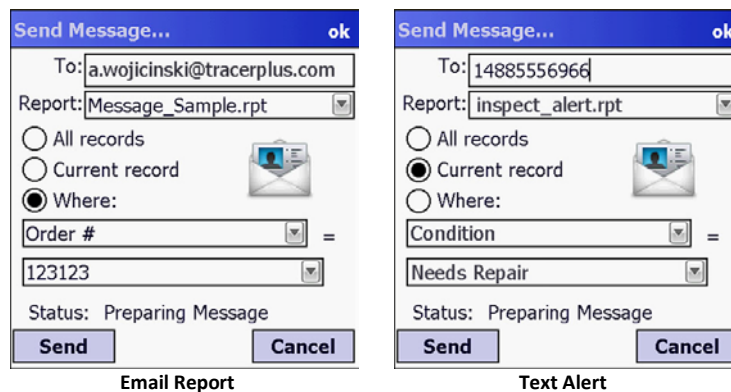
Send Message... ok

To: a.wojicinski@tracerplus.com

Report: Message_Sample.rpt

All records

Current record

Where:

Order #

=

123123

Status: Preparing Message

Send

Cancel

Email Report

Send Message... ok

To: 14885556966

Report: inspect_alert.rpt

All records

Current record

Where:

Condition

=

Needs Repair

Status: Preparing Message

Send

Cancel

Text Alert